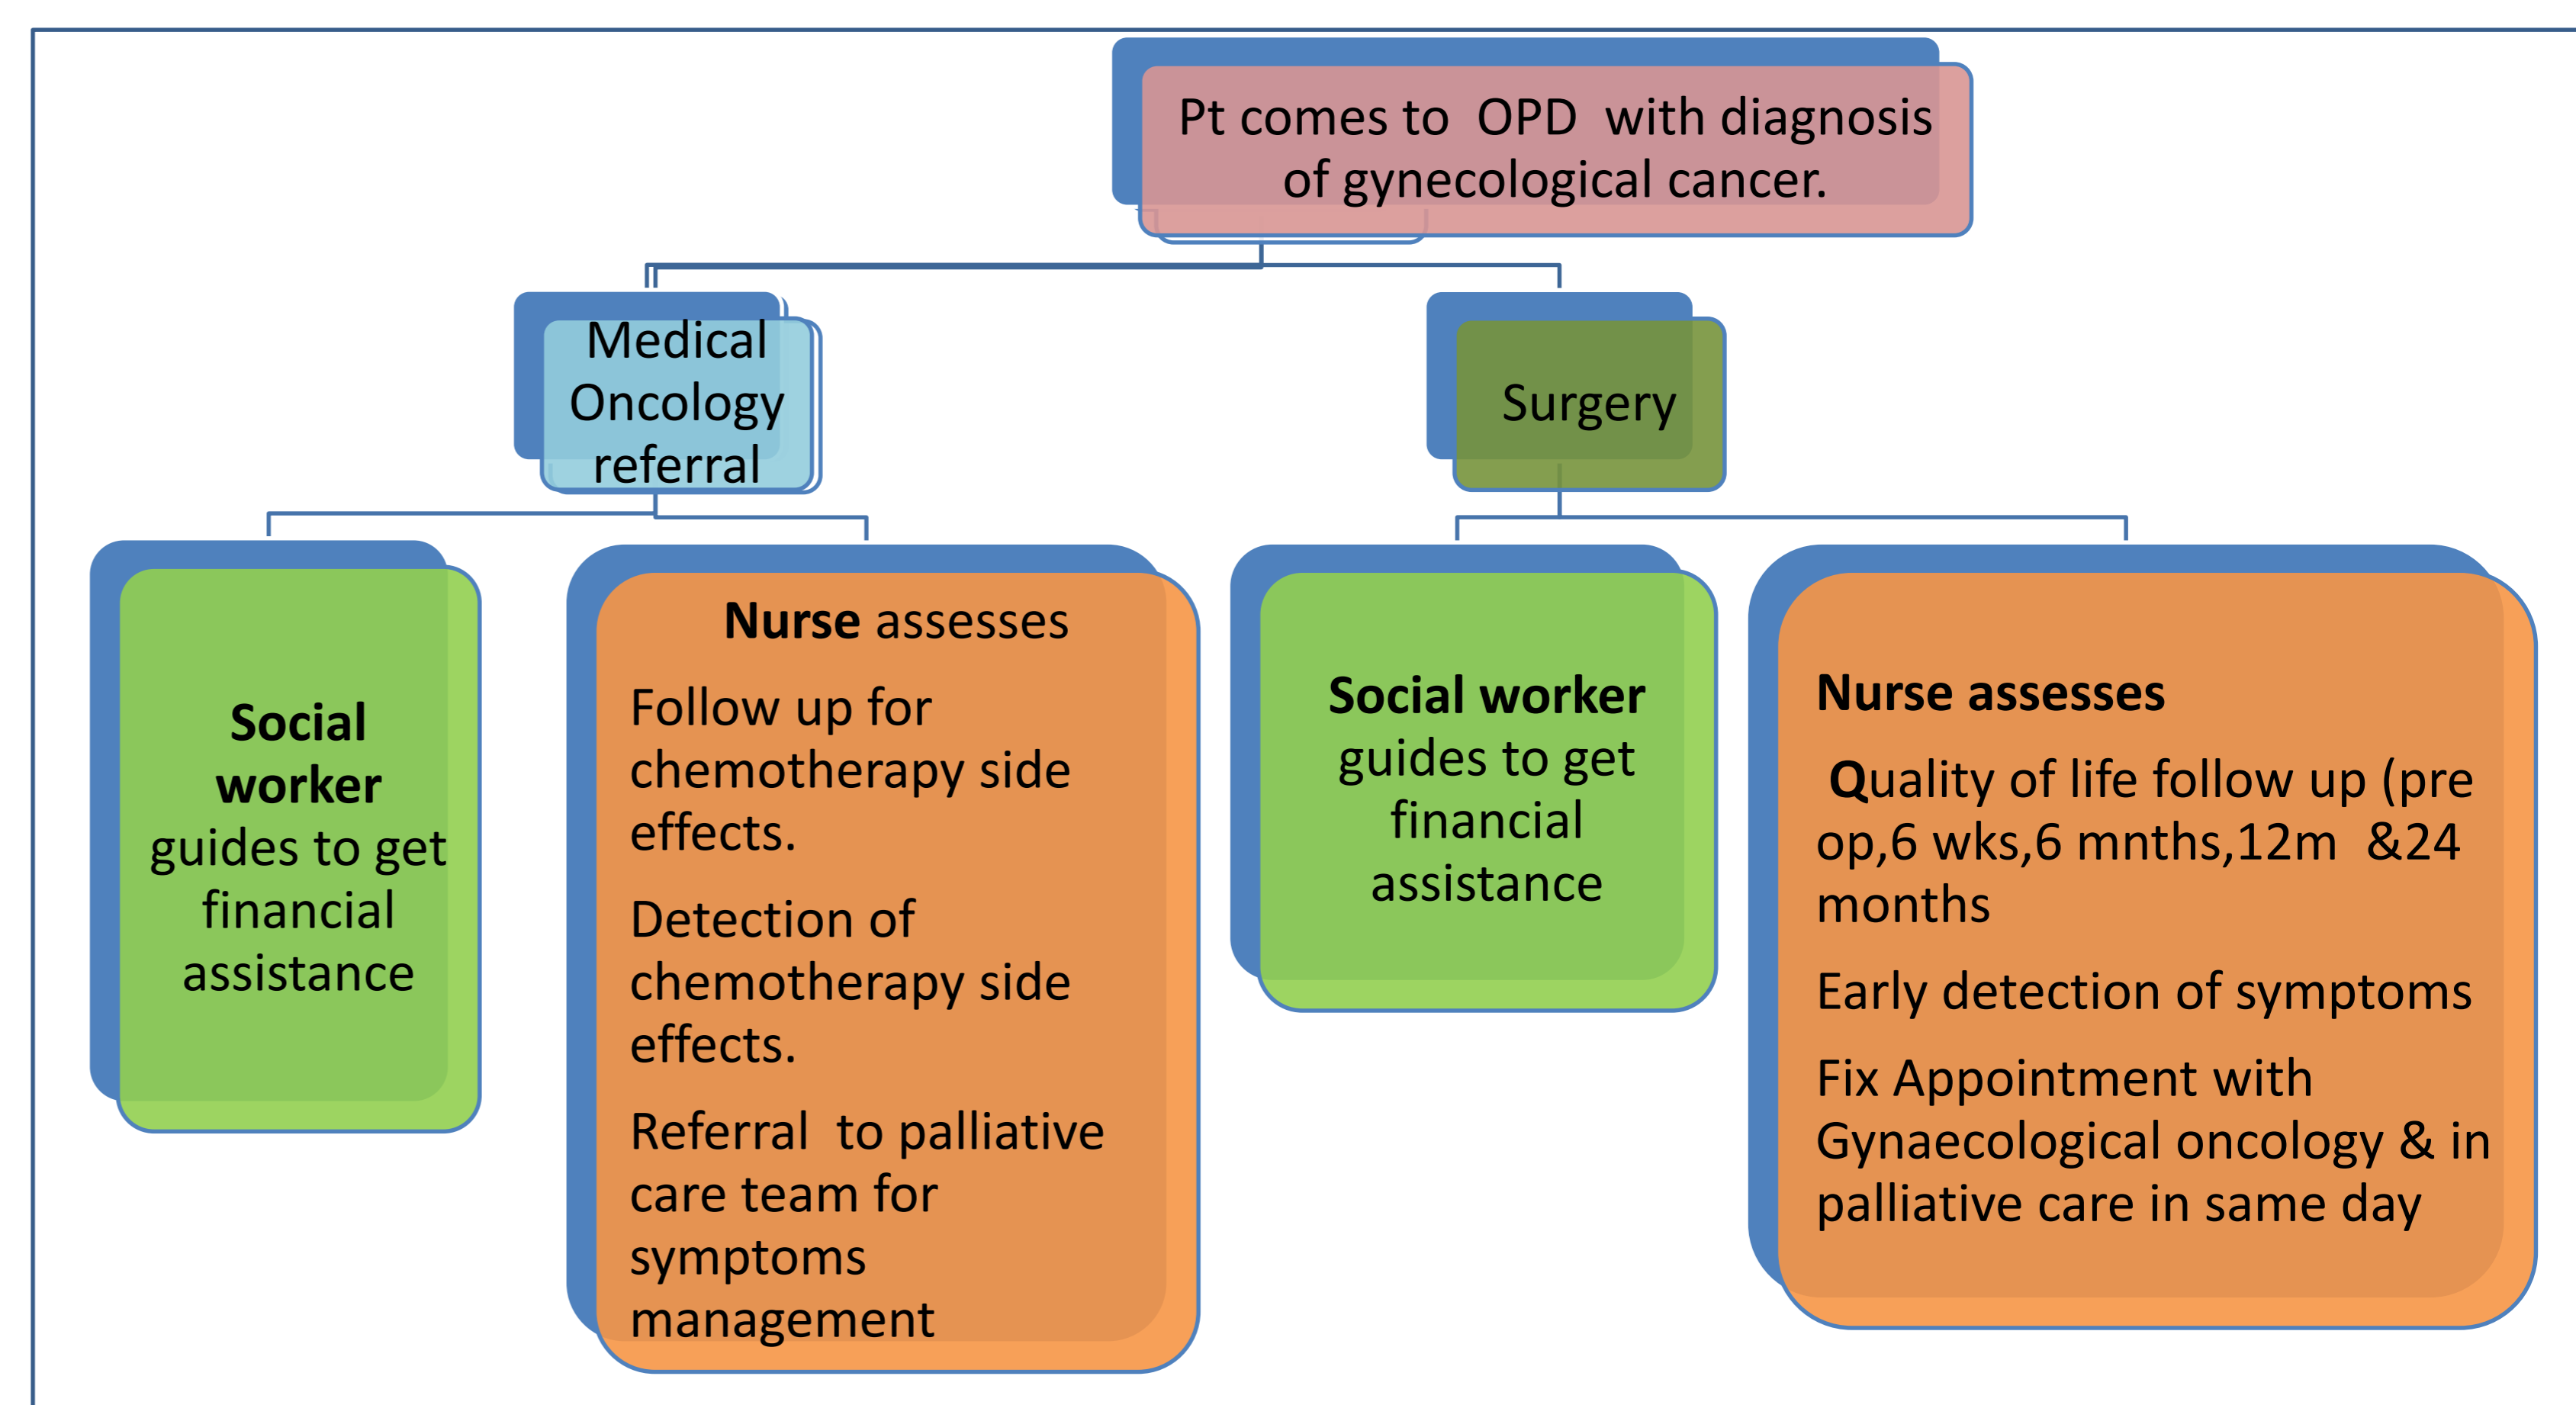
Pt comes to OPD with diagnosis of gynecological cancer.

Medical Oncology referral

Surgery

**Social worker** guides to get financial assistance

**Nurse** assesses

Follow up for chemotherapy side effects.

Detection of chemotherapy side effects.

Referral to palliative care team for symptoms management

**Social worker** guides to get financial assistance

**Nurse assesses**

**Q**uality of life follow up (pre op,6 wks,6 mnths,12m &24 months

Early detection of symptoms

Fix Appointment with Gynaecological oncology & in palliative care in same day